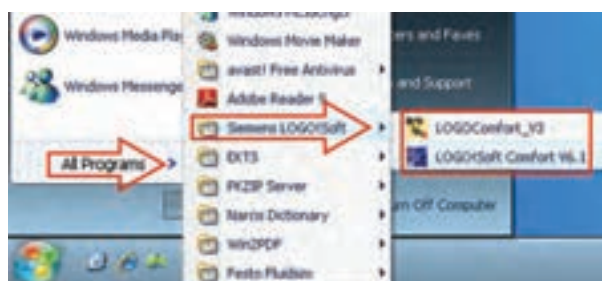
Windows Media Pla
Windows Messenge
All Programs
Windows Messenger
Windows Movie Maker
avast! Free Antivirus
Adobe Reader 9
Siemens LOGO!Soft
EXTS
PKZIP Server
Narcis Dictionary
Win2PDF
Festo Fluidsim
ers and Faxes
and Support
rn Off Computer
LOGOComfort_V3
LOGO!Soft Comfort V6.1